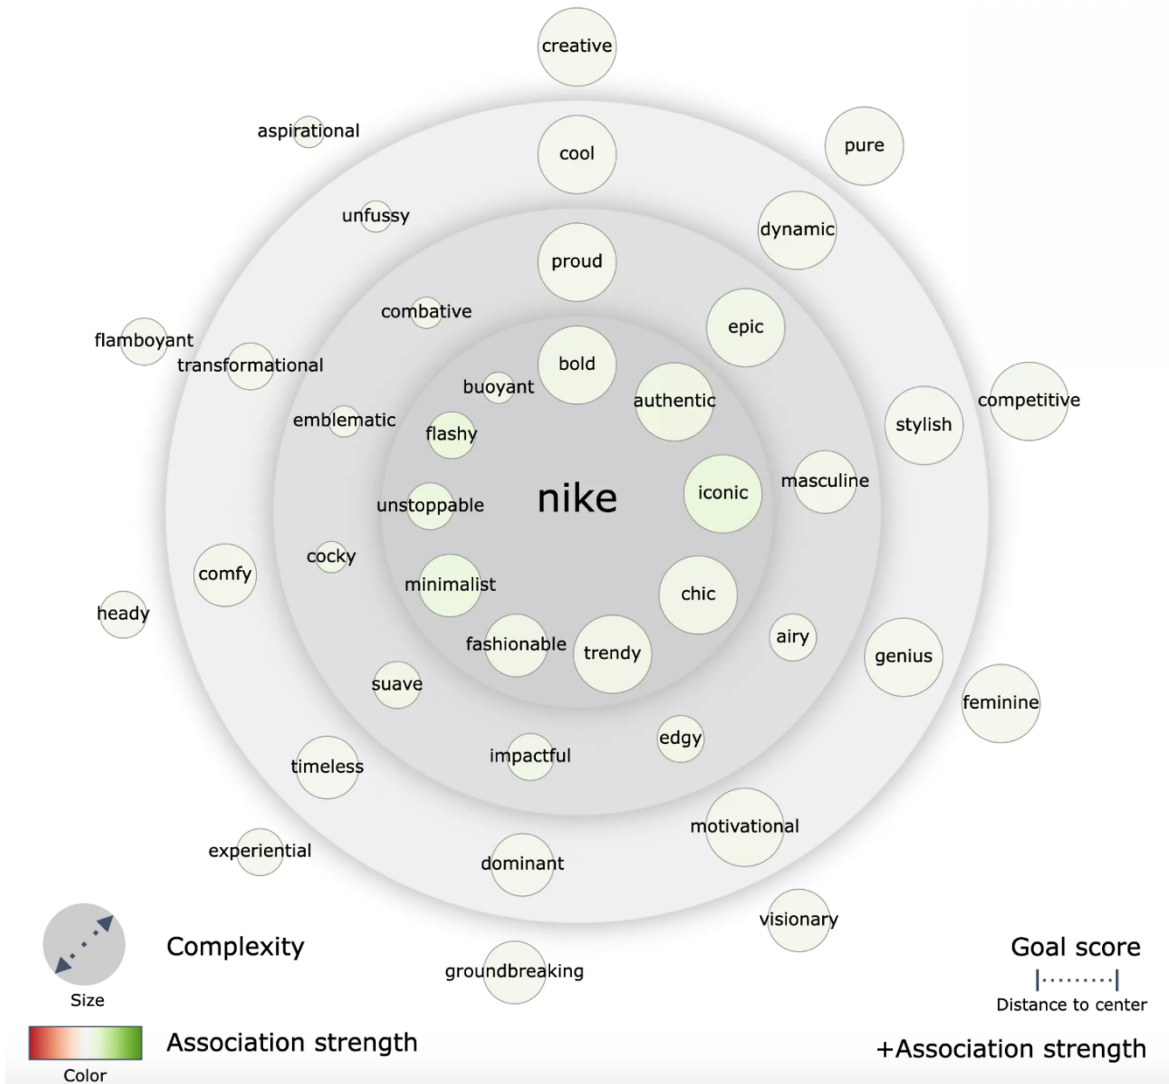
creative

aspirational

cool

pure

unfussy

dynamic

proud

combative

epic

flamboyant

transformational

bold

buoyant

authentic

competitive

emblematic

flashy

stylish

nike

iconic

masculine

unstoppable

cocky

comfy

minimalist

chic

heady

airy

fashionable

trendy

genius

suave

feminine

edgy

impactful

timeless

motivational

experiential

dominant

visionary

groundbreaking

Size

Complexity

Goal score

Distance to center

Color

Association strength

+Association strength